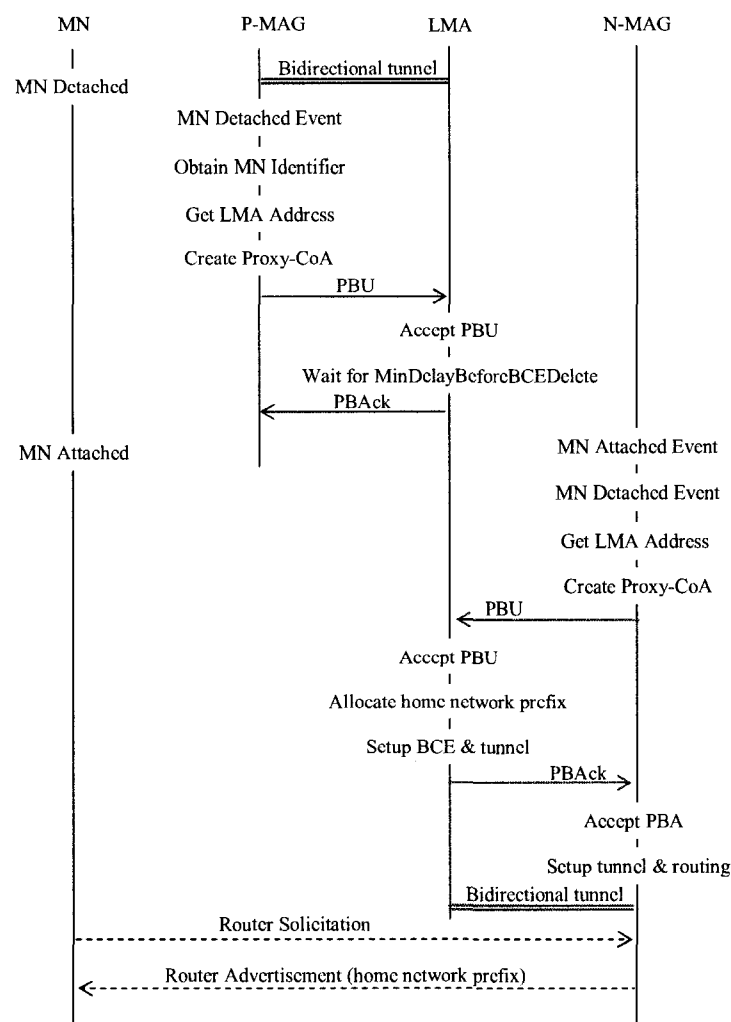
MN

P-MAG

LMA

N-MAG

Bidirectional tunnel

MN Detached

MN Detached Event

Obtain MN Identifier

Get LMA Address

Create Proxy-CoA

PBU

Accept PBU

Wait for MinDelayBeforeBCEDelete

PBAck

MN Attached

MN Attached Event

MN Detached Event

Get LMA Address

Create Proxy-CoA

PBU

Accept PBU

Allocate home network prefix

Setup BCE & tunnel

PBAck

Accept PBA

Setup tunnel & routing

Bidirectional tunnel

Router Solicitation

Router Advertisement (home network prefix)